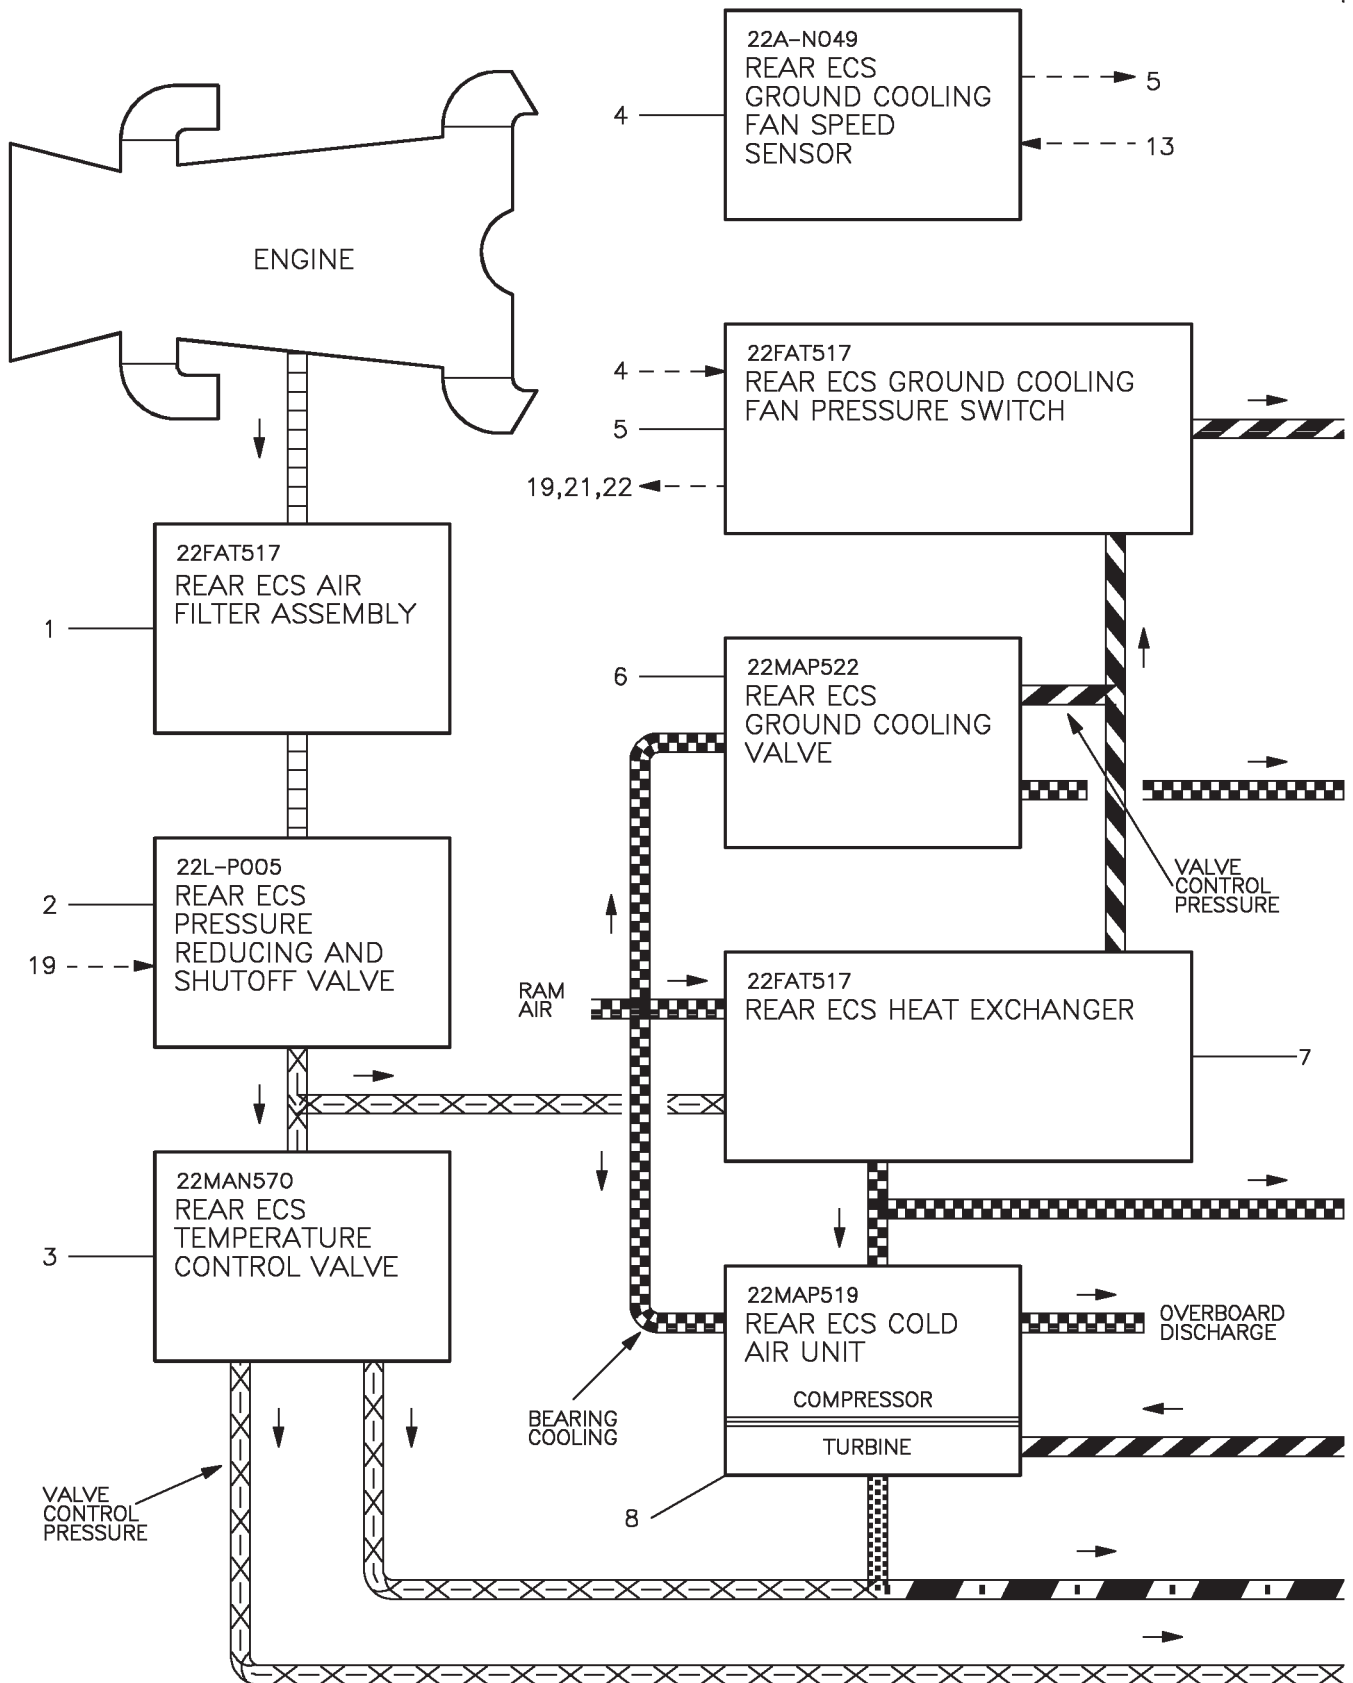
4

22A-N049
REAR ECS
GROUND COOLING
FAN SPEED
SENSOR

5

13

ENGINE

4

22FAT517
REAR ECS GROUND COOLING
FAN PRESSURE SWITCH

5

19,21,22

22FAT517
REAR ECS AIR
FILTER ASSEMBLY

1

6

22MAP522
REAR ECS
GROUND COOLING
VALVE

VALVE
CONTROL
PRESSURE

2

22L-P005
REAR ECS
PRESSURE
REDUCING AND
SHUTOFF VALVE

19

RAM
AIR

22FAT517
REAR ECS HEAT EXCHANGER

7

3

22MAN570
REAR ECS
TEMPERATURE
CONTROL VALVE

22MAP519
REAR ECS COLD
AIR UNIT

COMPRESSOR

TURBINE

OVERBOARD
DISCHARGE

BEARING
COOLING

VALVE
CONTROL
PRESSURE

8